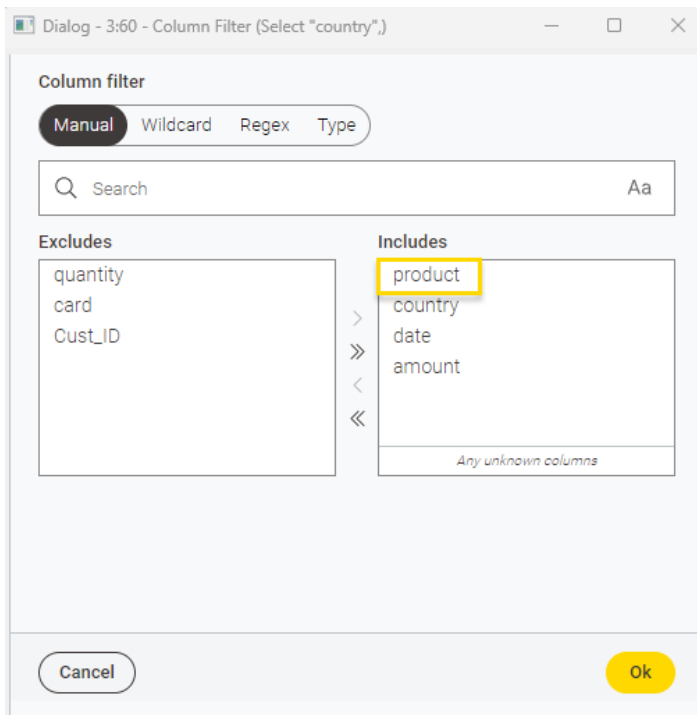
Dialog - 3:60 - Column Filter (Select "country",)

Column filter

Manual Wildcard Regex Type

Search Aa

Excludes
quantity
card
Cust_ID

Includes
product
country
date
amount

Any unknown columns

Cancel

Ok